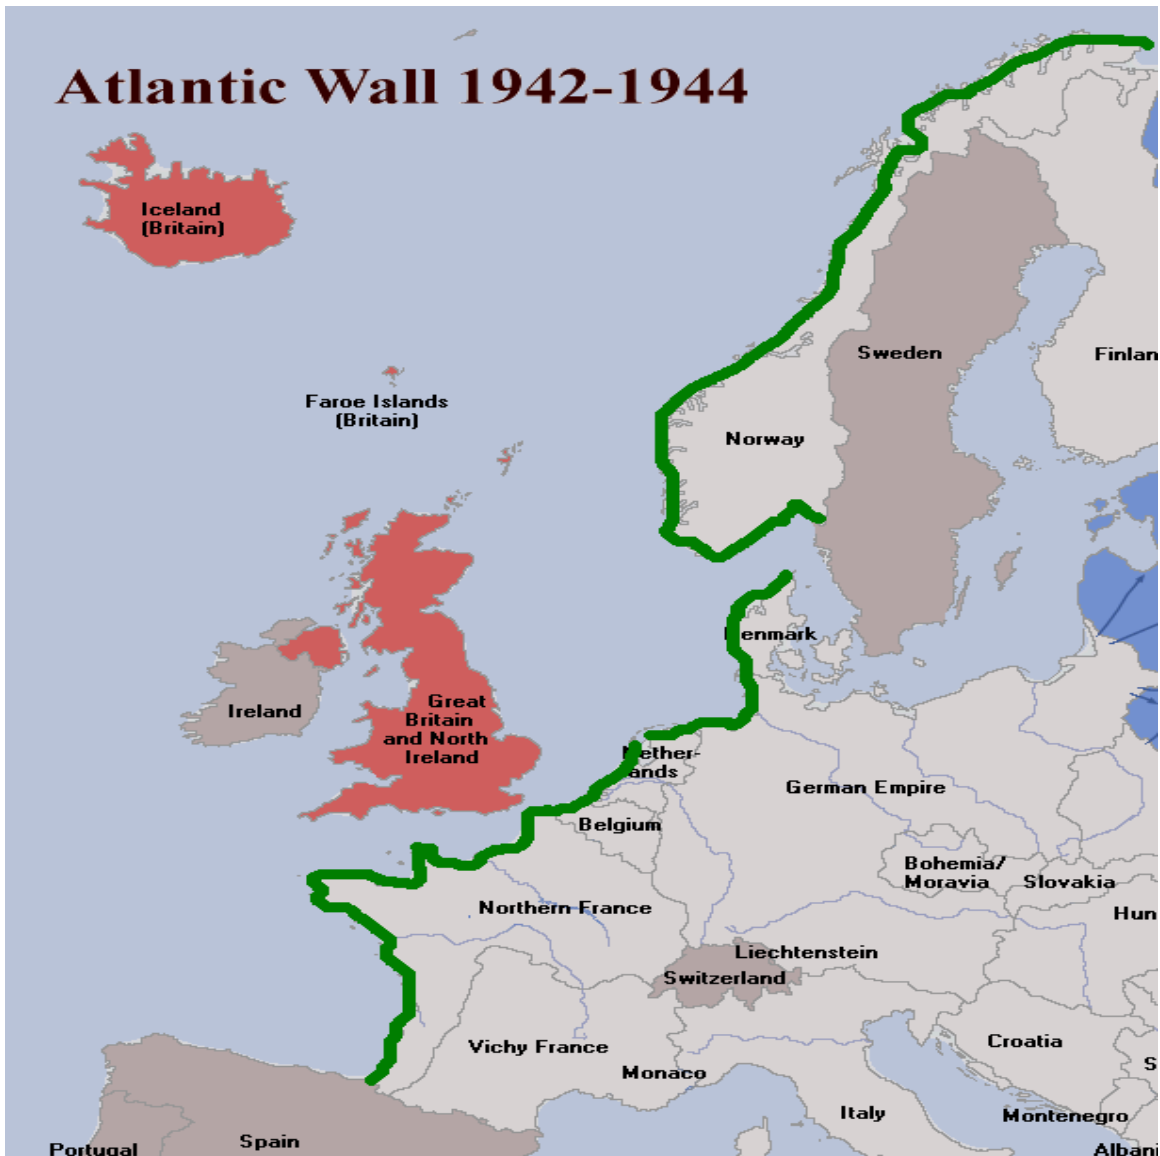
Atlantic Wall 1942-1944

Iceland (Britain)

Faroe Islands (Britain)

Sweden

Finlan

Norway

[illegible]enmark

Ireland

Great Britain and North Ireland

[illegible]ether-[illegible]ands

German Empire

Belgium

Bohemia/ Moravia

Slovakia

Northern France

Hun

Liechtenstein

Switzerland

Croatia

Vichy France

S

Monaco

Italy

Montenegro

Portugal

Spain

Albani